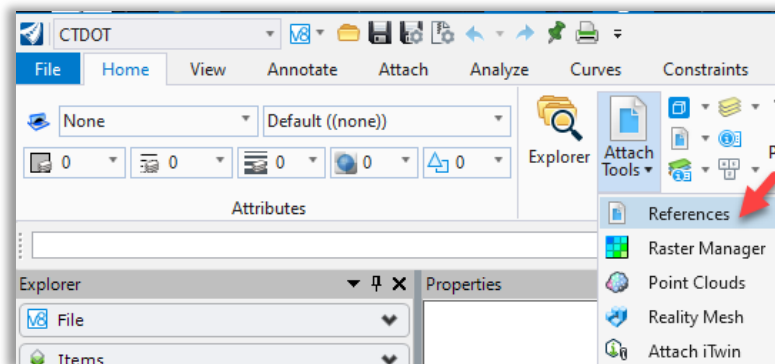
CTDOT
File Home View Annotate Attach Analyze Curves Constraints
None
Default ((none))
0
0
0
0
0
Attributes
Explorer
Attach Tools
References
Raster Manager
Point Clouds
Reality Mesh
Attach iTwin
Explorer
Properties
File
Items